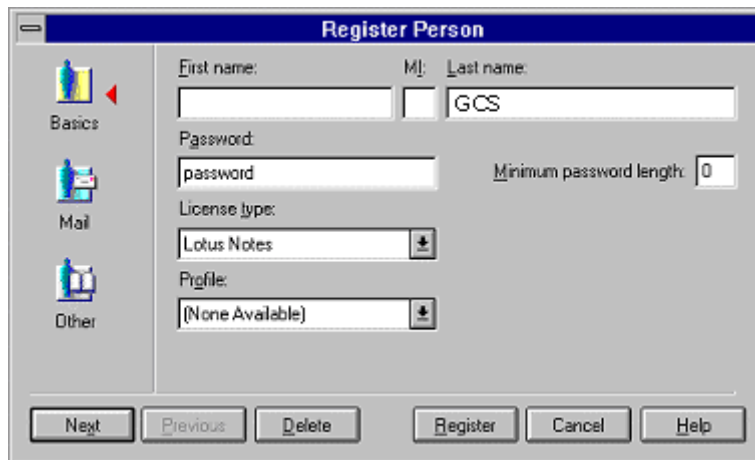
Register Person

Basics

Mail

Other

First name:

MI:

Last name:

GCS

Password:

password

Minimum password length: 0

License type:

Lotus Notes

Profile:

(None Available)

Next

Previous

Delete

Register

Cancel

Help